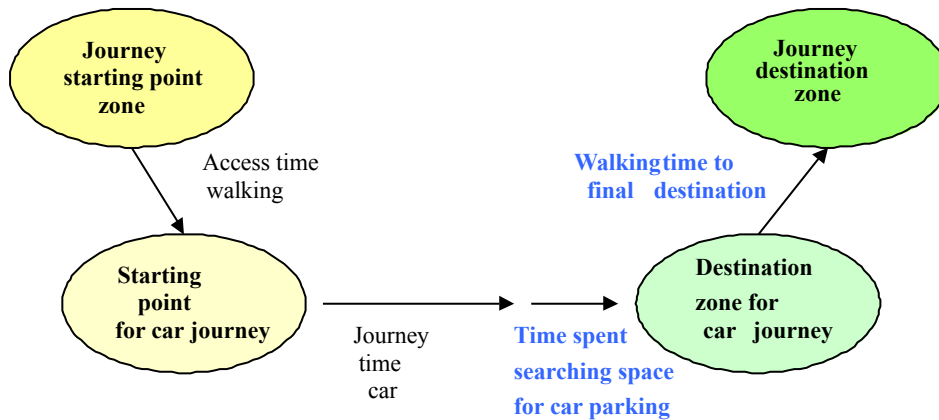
Journey starting point zone

Access time walking

Starting point for car journey

Journey time car

Time spent searching space for car parking

Destination zone for car journey

Walkingtime to final destination

Journey destination zone